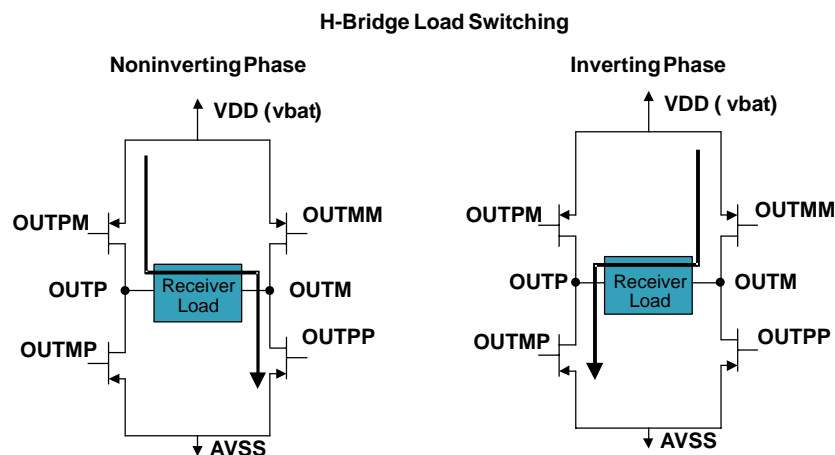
H-Bridge Load Switching

Noninverting Phase

VDD (vbat)

OUTPM

OUTMM

OUTP

Receiver Load

OUTM

OUTMP

OUTPP

AVSS

Inverting Phase

VDD ( vbat)

OUTPM

OUTMM

OUTP

Receiver Load

OUTM

OUTMP

OUTPP

AVSS